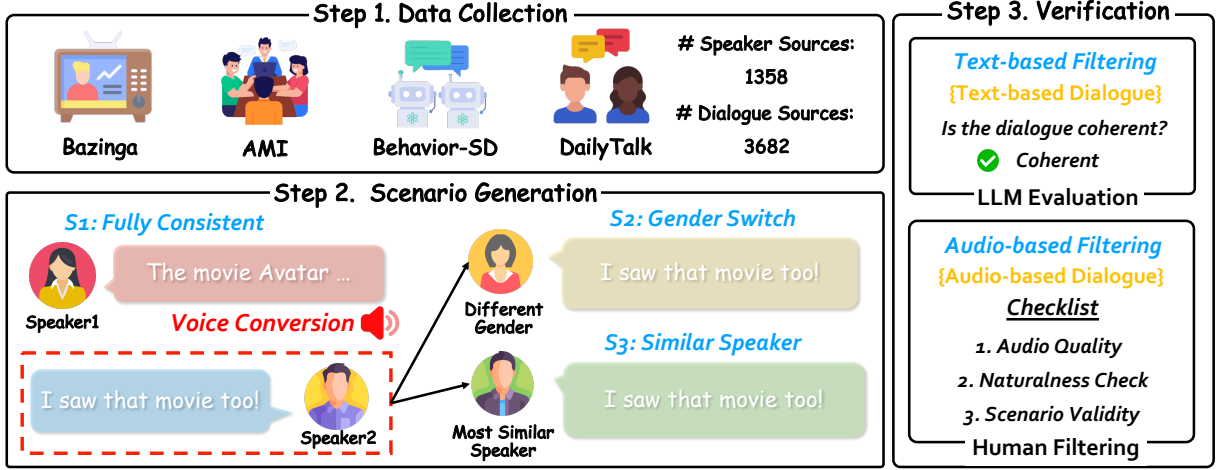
Step 1. Data Collection

Bazinga

AMI

Behavior-SD

DailyTalk

# Speaker Sources: 1358

# Dialogue Sources: 3682

Step 2. Scenario Generation

S1: Fully Consistent

The movie Avatar ...

Speaker1

Voice Conversion

I saw that movie too!

Speaker2

S2: Gender Switch

Different Gender

I saw that movie too!

S3: Similar Speaker

Most Similar Speaker

I saw that movie too!

Step 3. Verification

Text-based Filtering

{Text-based Dialogue}

Is the dialogue coherent?

Coherent

LLM Evaluation

Audio-based Filtering

{Audio-based Dialogue}

Checklist

1. Audio Quality

2. Naturalness Check

3. Scenario Validity

Human Filtering